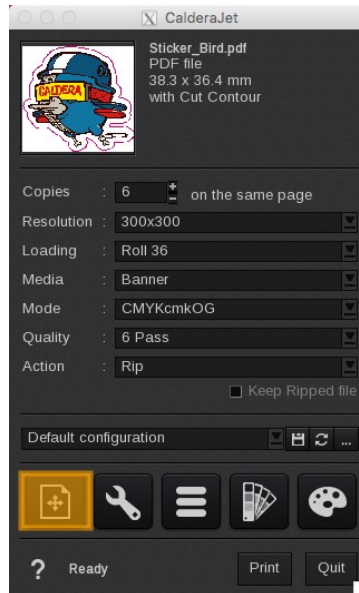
CalderaJet

CALDERA

Sticker_Bird.pdf
PDF file
38.3 x 36.4 mm
with Cut Contour

Copies : 6 on the same page
Resolution : 300x300
Loading : Roll 36
Media : Banner
Mode : CMYKcmkOG
Quality : 6 Pass
Action : Rip

Keep Ripped file

Default configuration

...

? Ready

Print

Quit